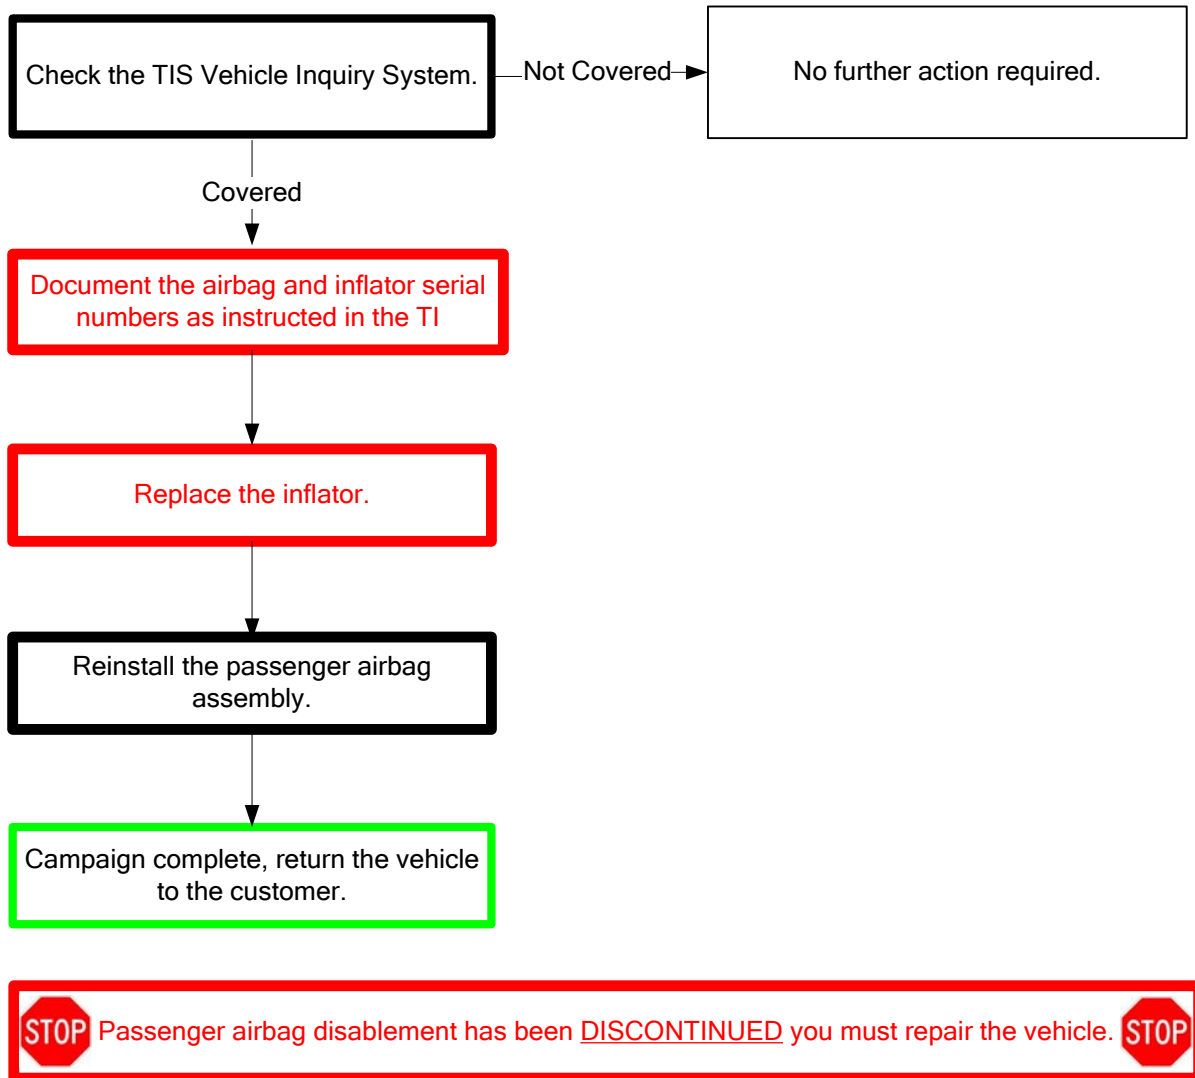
Check the TIS Vehicle Inquiry System.

Not Covered

No further action required.

Covered

Document the airbag and inflator serial numbers as instructed in the TI

Replace the inflator.

Reinstall the passenger airbag assembly.

Campaign complete, return the vehicle to the customer.

STOP Passenger airbag disablement has been DISCONTINUED you must repair the vehicle. STOP